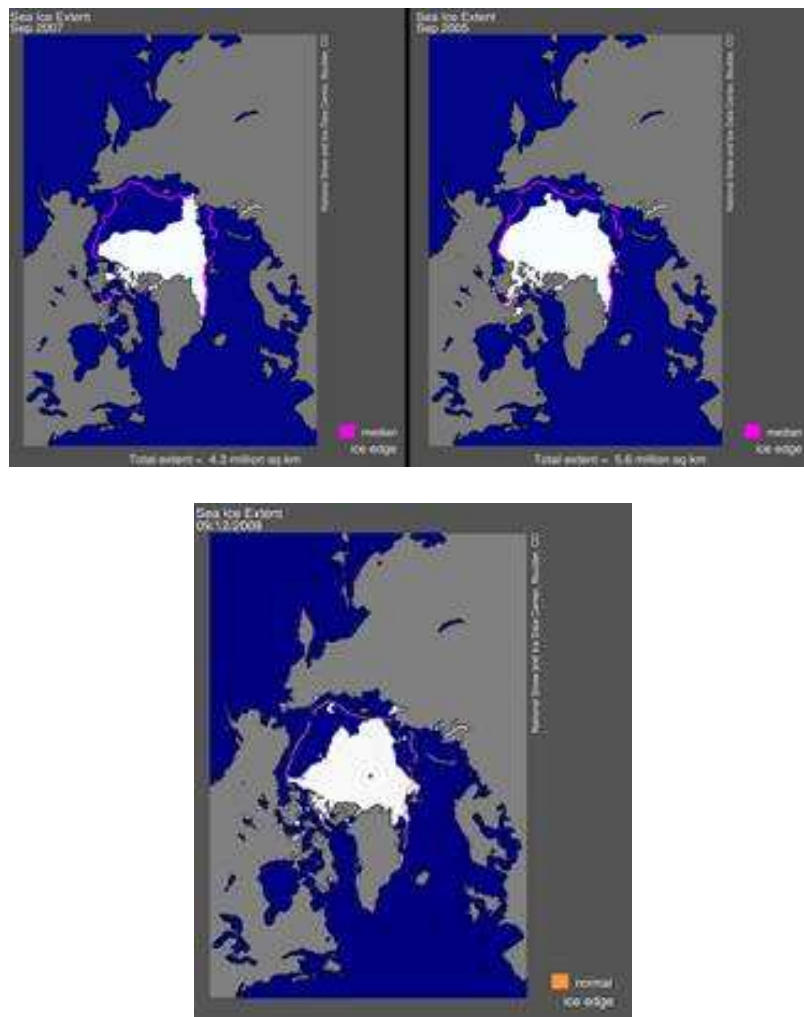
Sea Ice Extent
Sep 2007

National Snow and Ice Data Center, Boulder CO

median
ice edge

Total extent = 4.3 million sq km

Sea Ice Extent
Sep 2005

National Snow and Ice Data Center, Boulder CO

median
ice edge

Total extent = 5.6 million sq km

Sea Ice Extent
09.12.2008

National Snow and Ice Data Center, Boulder CO

normal
ice edge